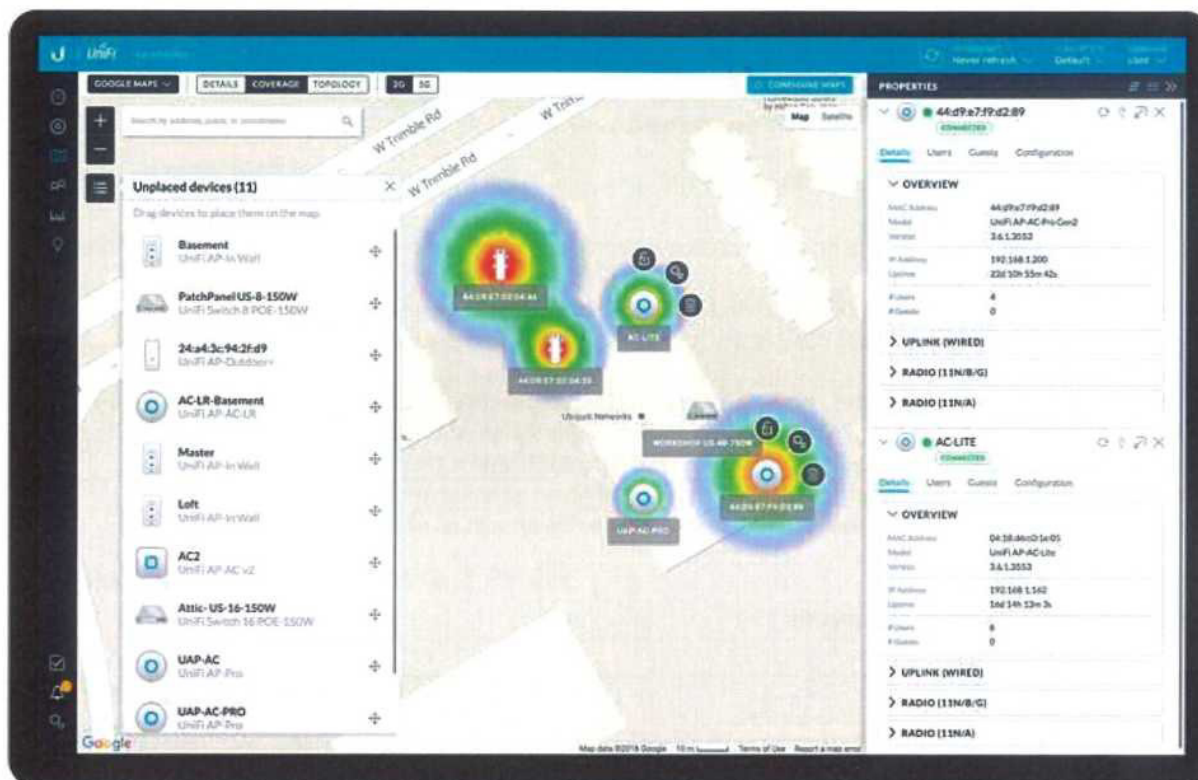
UniFi

Never refresh Default

GOOGLE MAPS DETAILS COVERAGE TOPOLOGY 2G 5G

Search by address, point, or coordinates

Map Satellite

W Trimble Rd

W Trimble Rd

W Trimble Rd

Unplaced devices (11)

Drag devices to place them on the map

Basement
UniFi AP-In Wall

PatchPanel US-8-150W
UniFi Switch 8 POE-150W

24:a4:3c:94:2f:d9
UniFi AP-Outdoor+

AC-LR-Basement
UniFi AP-AC-LR

Master
UniFi AP-In Wall

Loft
UniFi AP-In Wall

AC2
UniFi AP-AC v2

Attic- US-16-150W
UniFi Switch 16 POE-150W

UAP-AC
UniFi AP-Pro

UAP-AC-PRO
UniFi AP-Pro

AC-LITE

Ubiquiti Networks

WORKSHOP US-48-750W

UAP-AC-PRO

Google

Map data ©2016 Google 10 m Terms of Use Report a map error

PROPERTIES

44:d9:e7:f9:d2:89
CONNECTED

Details Users Guests Configuration

OVERVIEW

MAC Address 44:d9:e7:f9:d2:89
Model UniFi AP-AC-Pro Gen2
Version 3.6.1.3553

IP Address 192.168.1.200
Uptime 22d 10h 55m 42s

# Users 4
# Guests 0

UPLINK (WIRED)

RADIO (11N/B/G)

RADIO (11N/A)

AC-LITE
CONNECTED

Details Users Guests Configuration

OVERVIEW

MAC Address 04:18:d6:c0:1e:05
Model UniFi AP-AC-Lite
Version 3.6.1.3553

IP Address 192.168.1.162
Uptime 16d 14h 13m 3s

# Users 6
# Guests 0

UPLINK (WIRED)

RADIO (11N/B/G)

RADIO (11N/A)